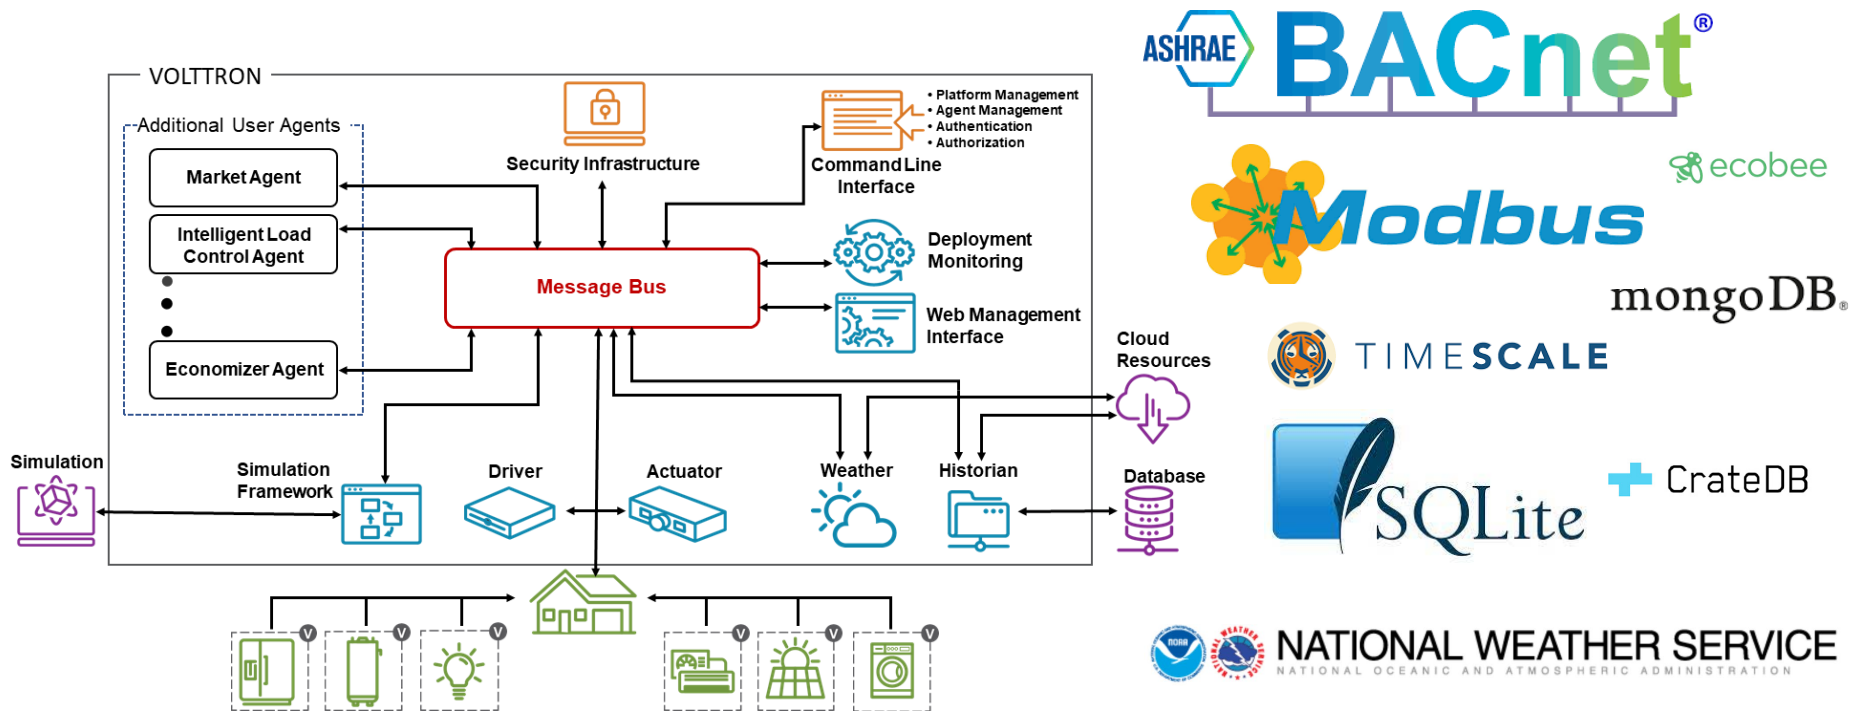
VOLTTRON

Additional User Agents

Market Agent

Intelligent Load Control Agent

Economizer Agent

Security Infrastructure

• Platform Management
• Agent Management
• Authentication
• Authorization

Command Line Interface

Message Bus

Deployment Monitoring

Web Management Interface

Cloud Resources

Simulation

Simulation Framework

Driver

Actuator

Weather

Historian

Database

V V V V V V

ASHRAE BACnet®

ecobee

Modbus

mongoDB®

TIMESCALE

SQLite

CrateDB

NOAA

NATIONAL WEATHER SERVICE
NATIONAL OCEANIC AND ATMOSPHERIC ADMINISTRATION